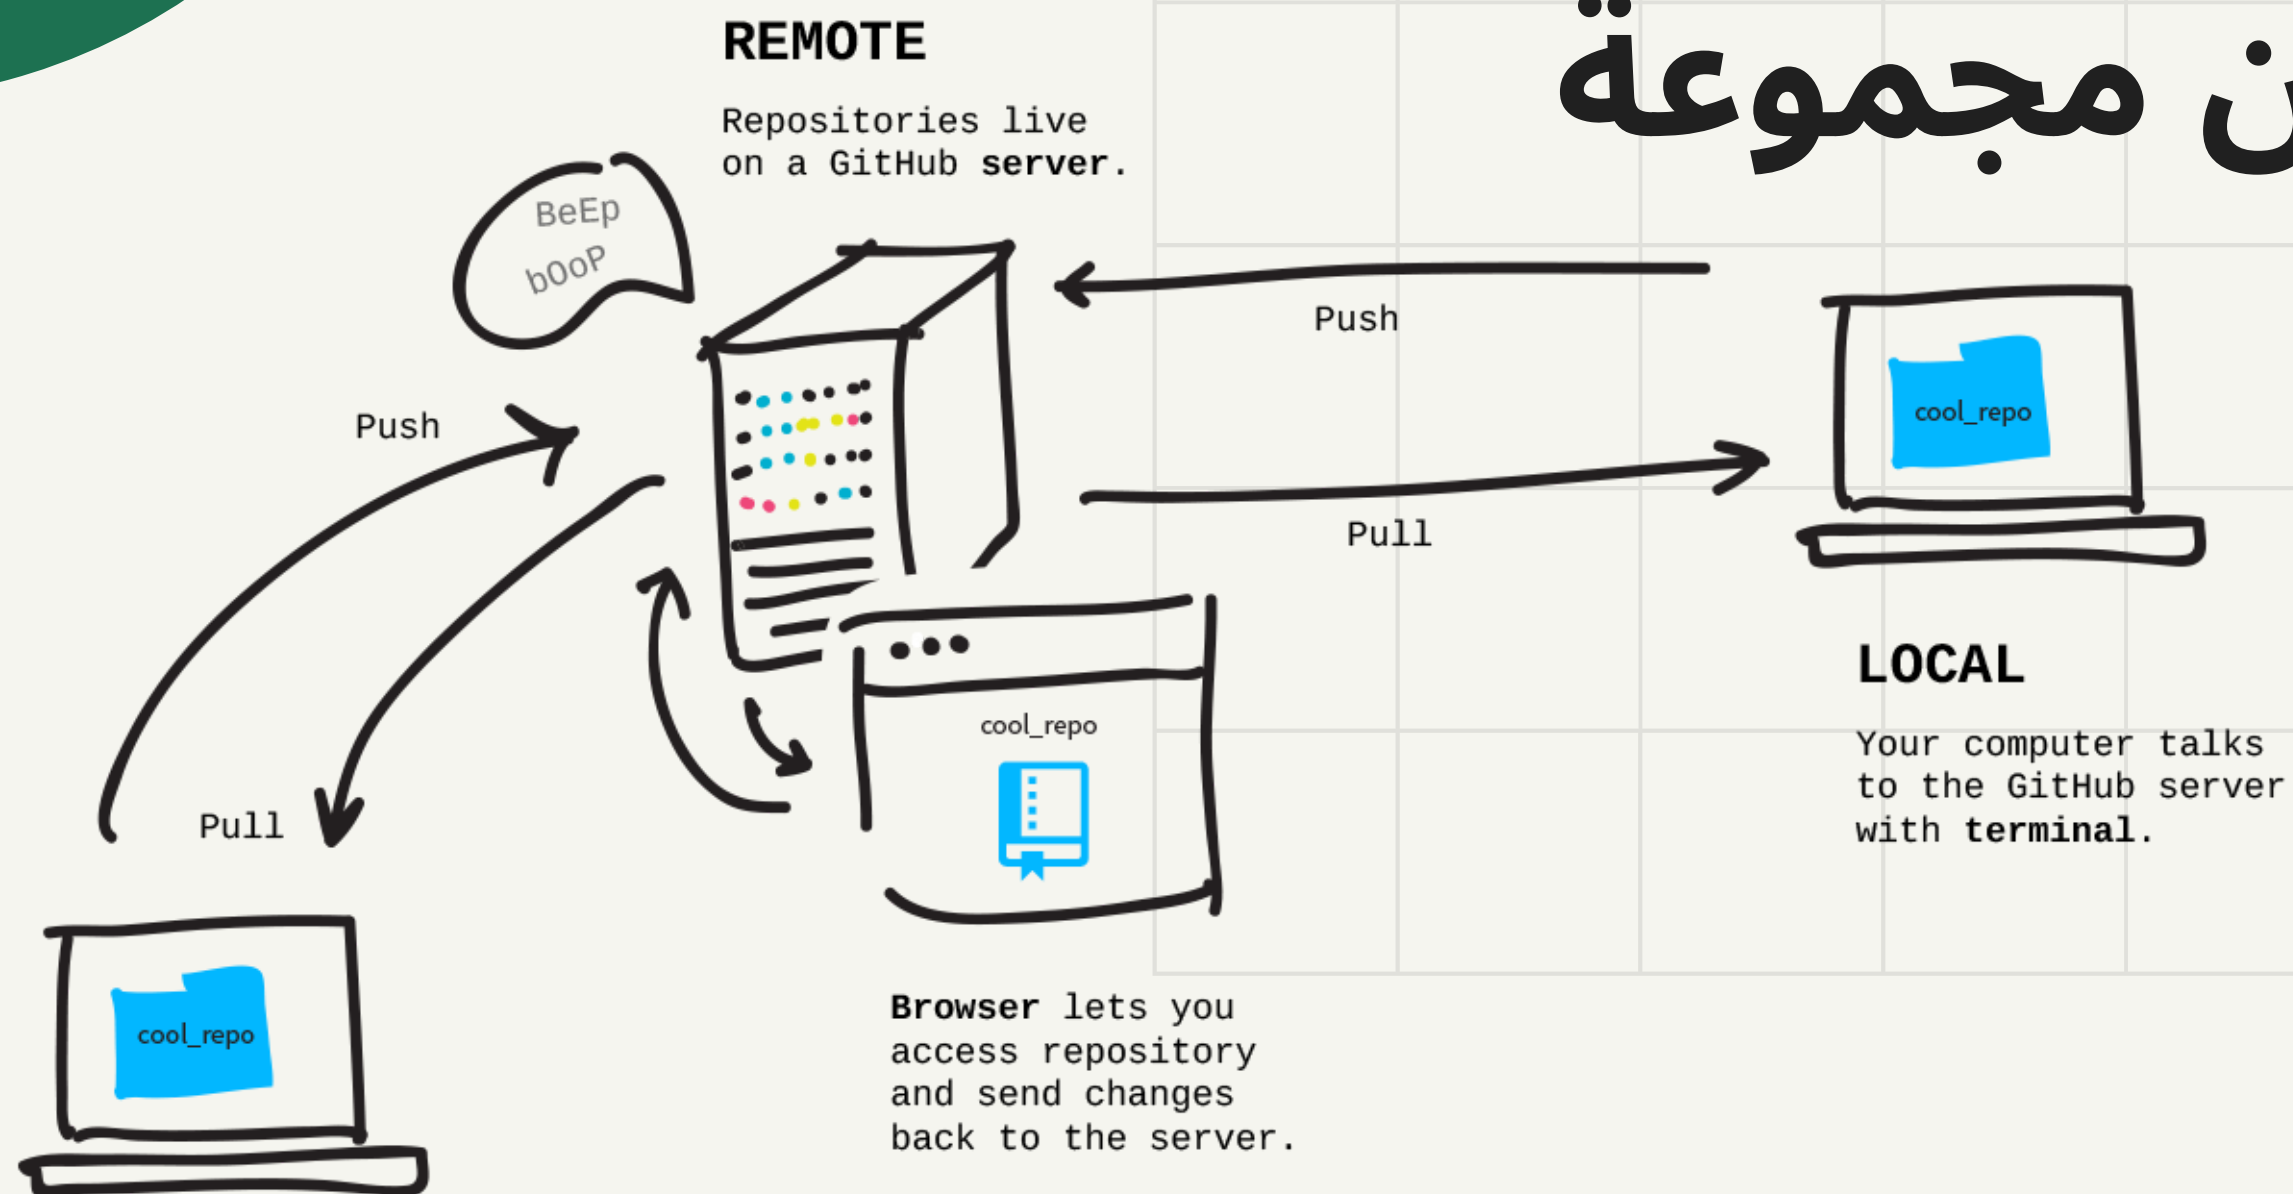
ن مجموعة

REMOTE

Repositories live on a GitHub **server**.

BeEp
bOoP

Push

Pull

Push

Pull

cool_repo

cool_repo

cool_repo

LOCAL

Your computer talks to the GitHub server with **terminal**.

**Browser** lets you access repository and send changes back to the server.